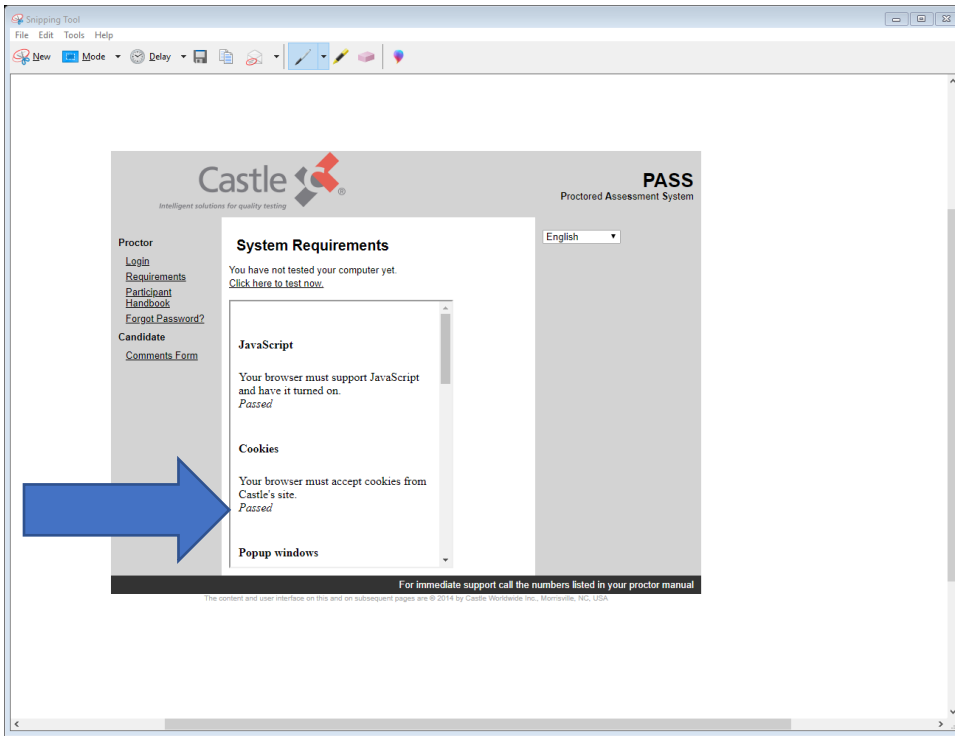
Snipping Tool
File Edit Tools Help
New Mode Delay

Castle
Intelligent solutions for quality testing

PASS
Proctored Assessment System

Proctor
Login
Requirements
Participant Handbook
Forgot Password?
Candidate
Comments Form

System Requirements

You have not tested your computer yet.
Click here to test now.

JavaScript

Your browser must support JavaScript and have it turned on.
Passed

Cookies

Your browser must accept cookies from Castle's site.
Passed

Popup windows

English

For immediate support call the numbers listed in your proctor manual

The content and user interface on this and on subsequent pages are © 2014 by Castle Worldwide Inc., Morrisville, NC, USA